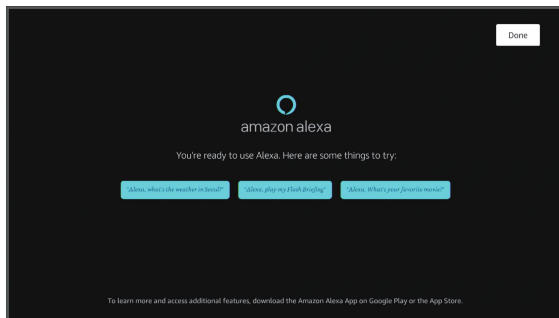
Done

amazon alexa

You're ready to use Alexa. Here are some things to try:

"Alexa, what's the weather in Seoul?"

"Alexa, play my Flash Briefing"

"Alexa, What's your favorite movie?"

To learn more and access additional features, download the Amazon Alexa App on Google Play or the App Store.